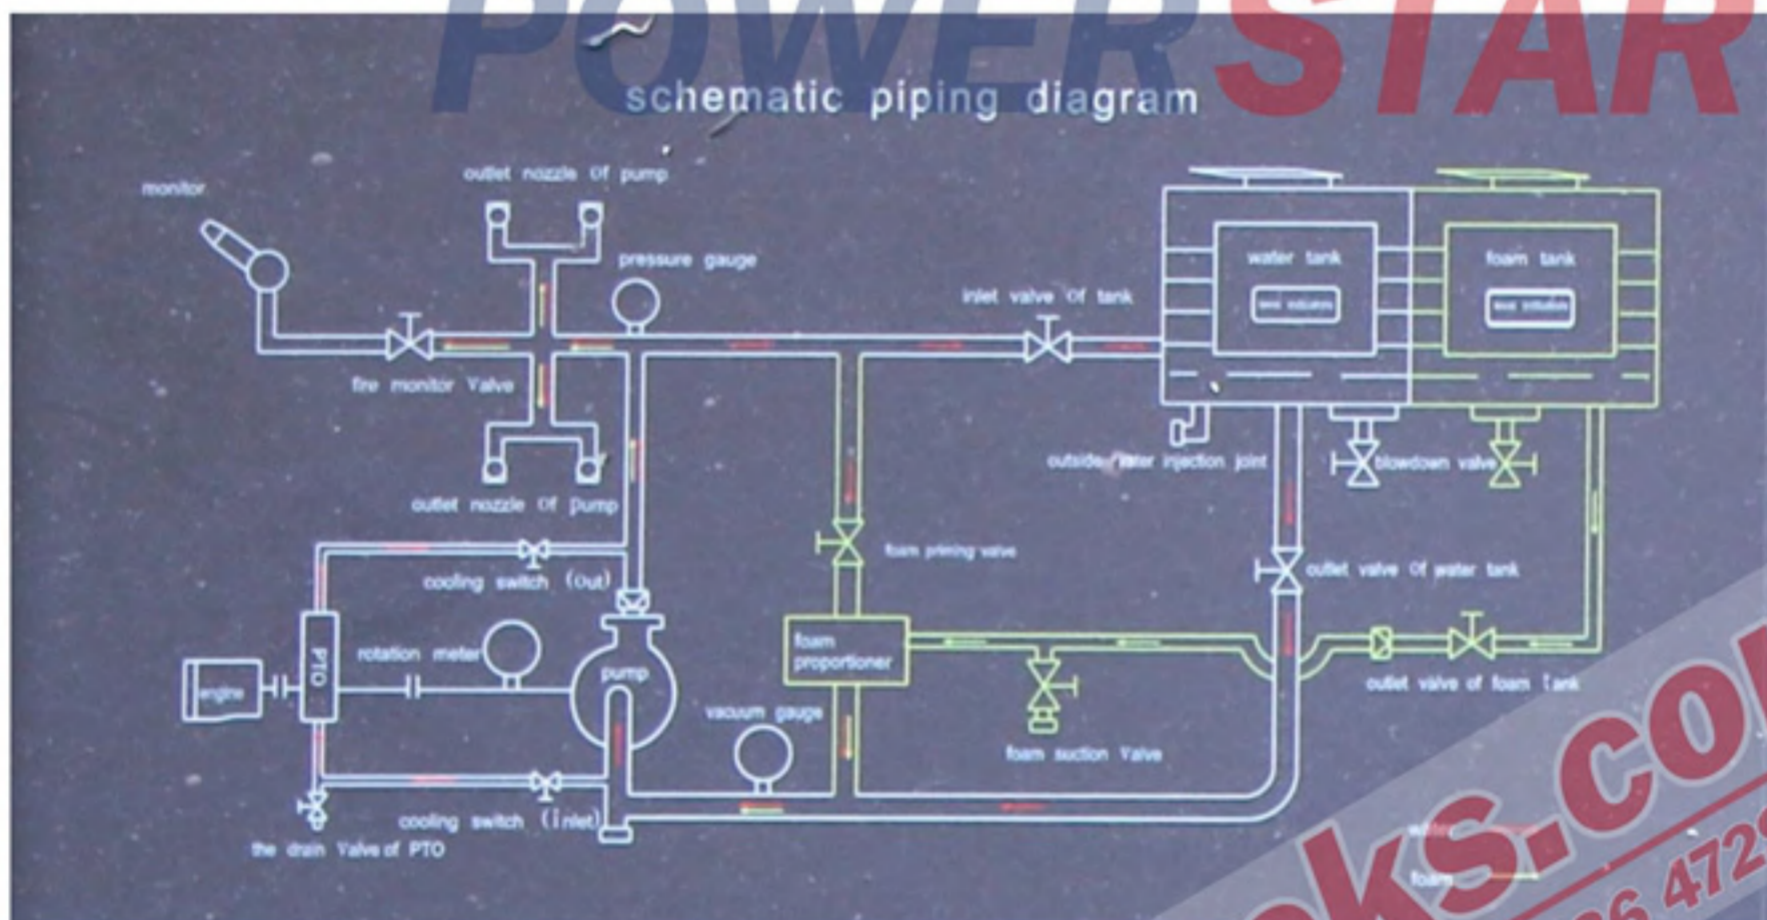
POWERSTAR

schematic piping diagram

monitor

outlet nozzle Of pump

pressure gauge

inlet valve Of tank

water tank

foam tank

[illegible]

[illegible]

fire monitor Valve

outlet nozzle Of pump

outside water injection joint

blowdown valve

foam priming valve

cooling switch (out)

outlet valve Of water tank

PTO

rotation meter

engine

pump

foam proportioner

outlet valve of foam tank

vacuum gauge

foam suction Valve

cooling switch (inlet)

the drain Valve of PTO

water

foam

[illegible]ks.co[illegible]

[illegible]6 472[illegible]